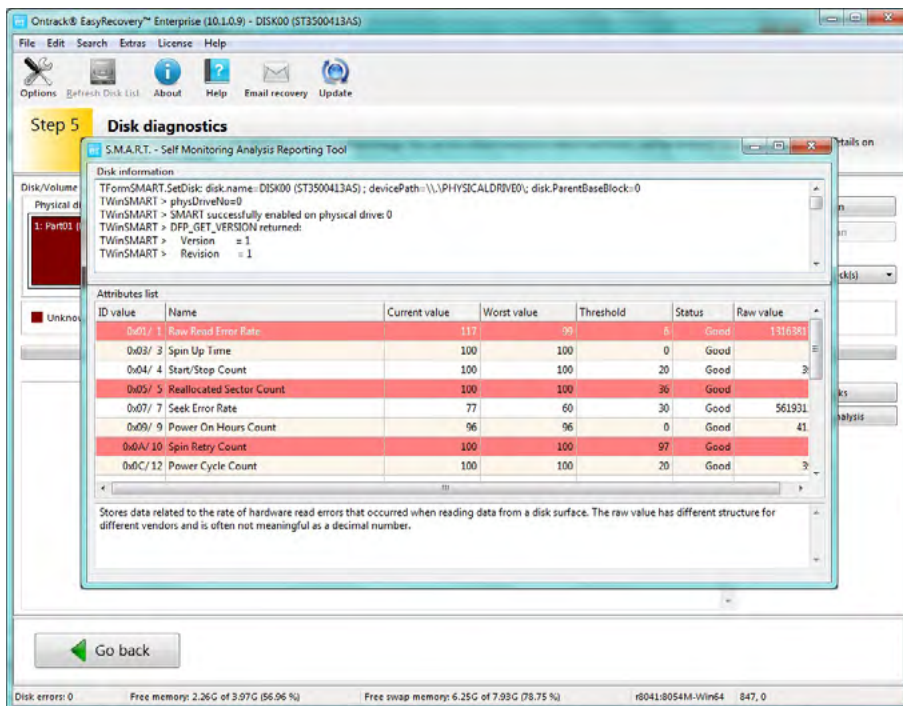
Ontrack® EasyRecovery™ Enterprise (10.1.0.9) - DISK00 (ST3500413AS)

File Edit Search Extras License Help

Options Refresh Disk List About Help Email recovery Update

Step 5 Disk diagnostics

tails on

S.M.A.R.T. - Self Monitoring Analysis Reporting Tool

Disk/Volume

Physical di

1: Part01 (

Unknov

Disk information

TFormSMART.SetDisk: disk.name=DISK00 (ST3500413AS) ; devicePath=\\.\PHYSICALDRIVE0\; disk.ParentBaseBlock=0
TWinSMART > physDriveNo=0
TWinSMART > SMART successfully enabled on physical drive: 0
TWinSMART > DFP_GET_VERSION returned:
TWinSMART > Version = 1
TWinSMART > Revision = 1

Attributes list

| ID value | Name | Current value | Worst value | Threshold | Status | Raw value |
|---|---|---|---|---|---|---|
| 0x01/ 1 | Raw Read Error Rate | 117 | 99 | 6 | Good | 1316381 |
| 0x03/ 3 | Spin Up Time | 100 | 100 | 0 | Good | |
| 0x04/ 4 | Start/Stop Count | 100 | 100 | 20 | Good | 3 |
| 0x05/ 5 | Reallocated Sector Count | 100 | 100 | 36 | Good | |
| 0x07/ 7 | Seek Error Rate | 77 | 60 | 30 | Good | 561931 |
| 0x09/ 9 | Power On Hours Count | 96 | 96 | 0 | Good | 41 |
| 0x0A/ 10 | Spin Retry Count | 100 | 100 | 97 | Good | |
| 0x0C/ 12 | Power Cycle Count | 100 | 100 | 20 | Good | 3 |

Stores data related to the rate of hardware read errors that occurred when reading data from a disk surface. The raw value has different structure for different vendors and is often not meaningful as a decimal number.

n

an

ck(s)

ks

nalysis

Go back

Disk errors: 0 Free memory: 2.26G of 3.97G (56.96 %) Free swap memory: 6.25G of 7.93G (78.75 %) r8041:8054M-Win64 847, 0